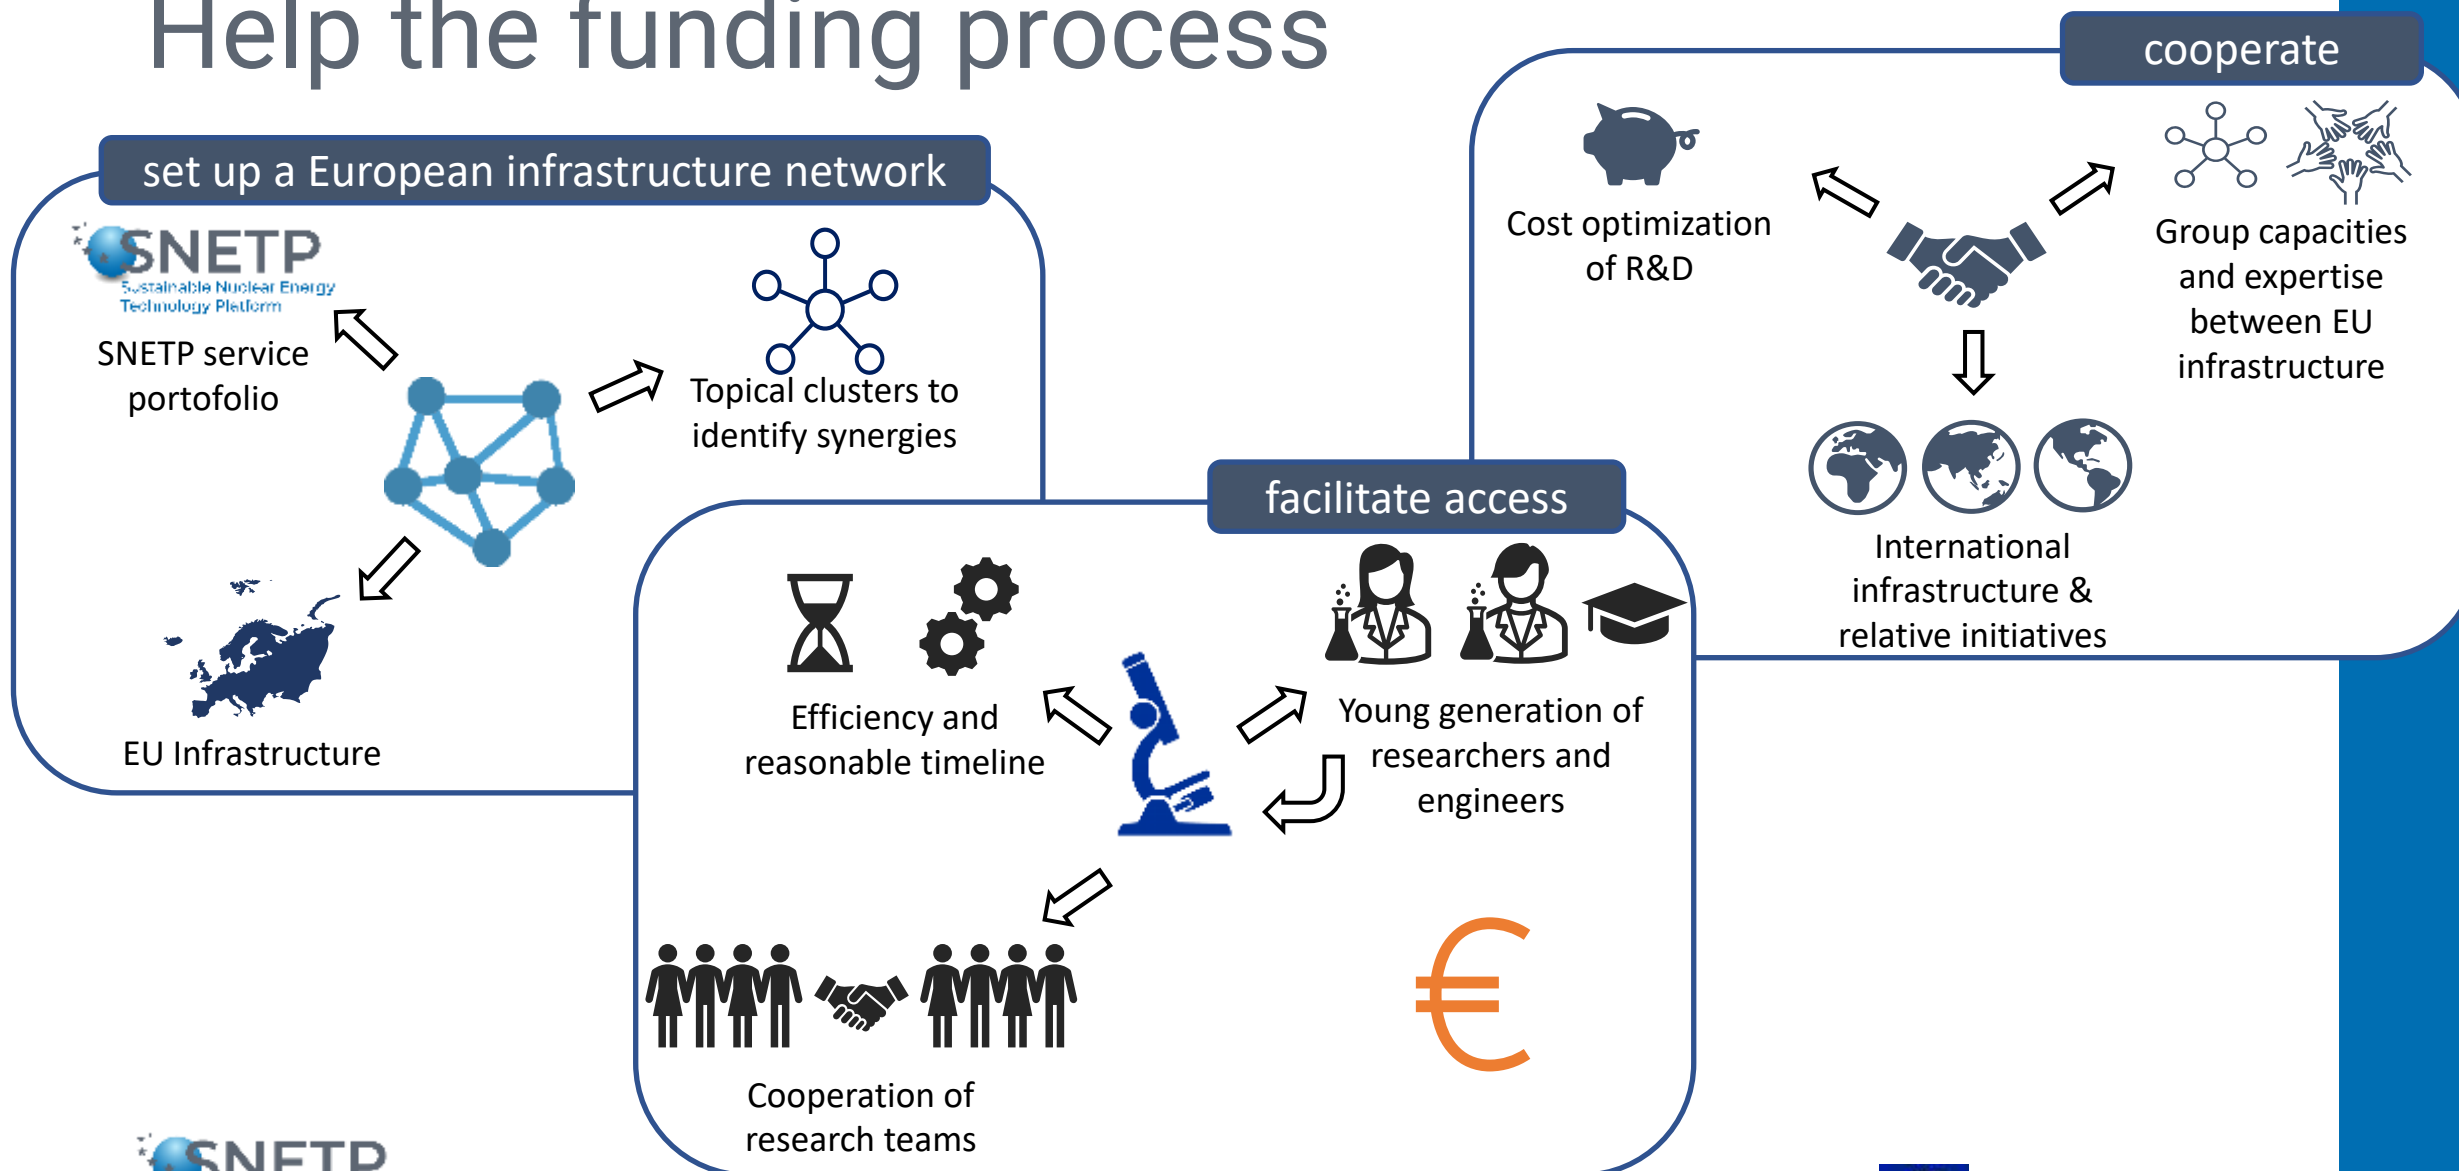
Help the funding process

cooperate

Cost optimization of R&D

Group capacities and expertise between EU infrastructure

International infrastructure & relative initiatives

set up a European infrastructure network

SNETP
Sustainable Nuclear Energy Technology Platform

SNETP service portofolio

Topical clusters to identify synergies

EU Infrastructure

facilitate access

Efficiency and reasonable timeline

Young generation of researchers and engineers

Cooperation of research teams

€

SNETP